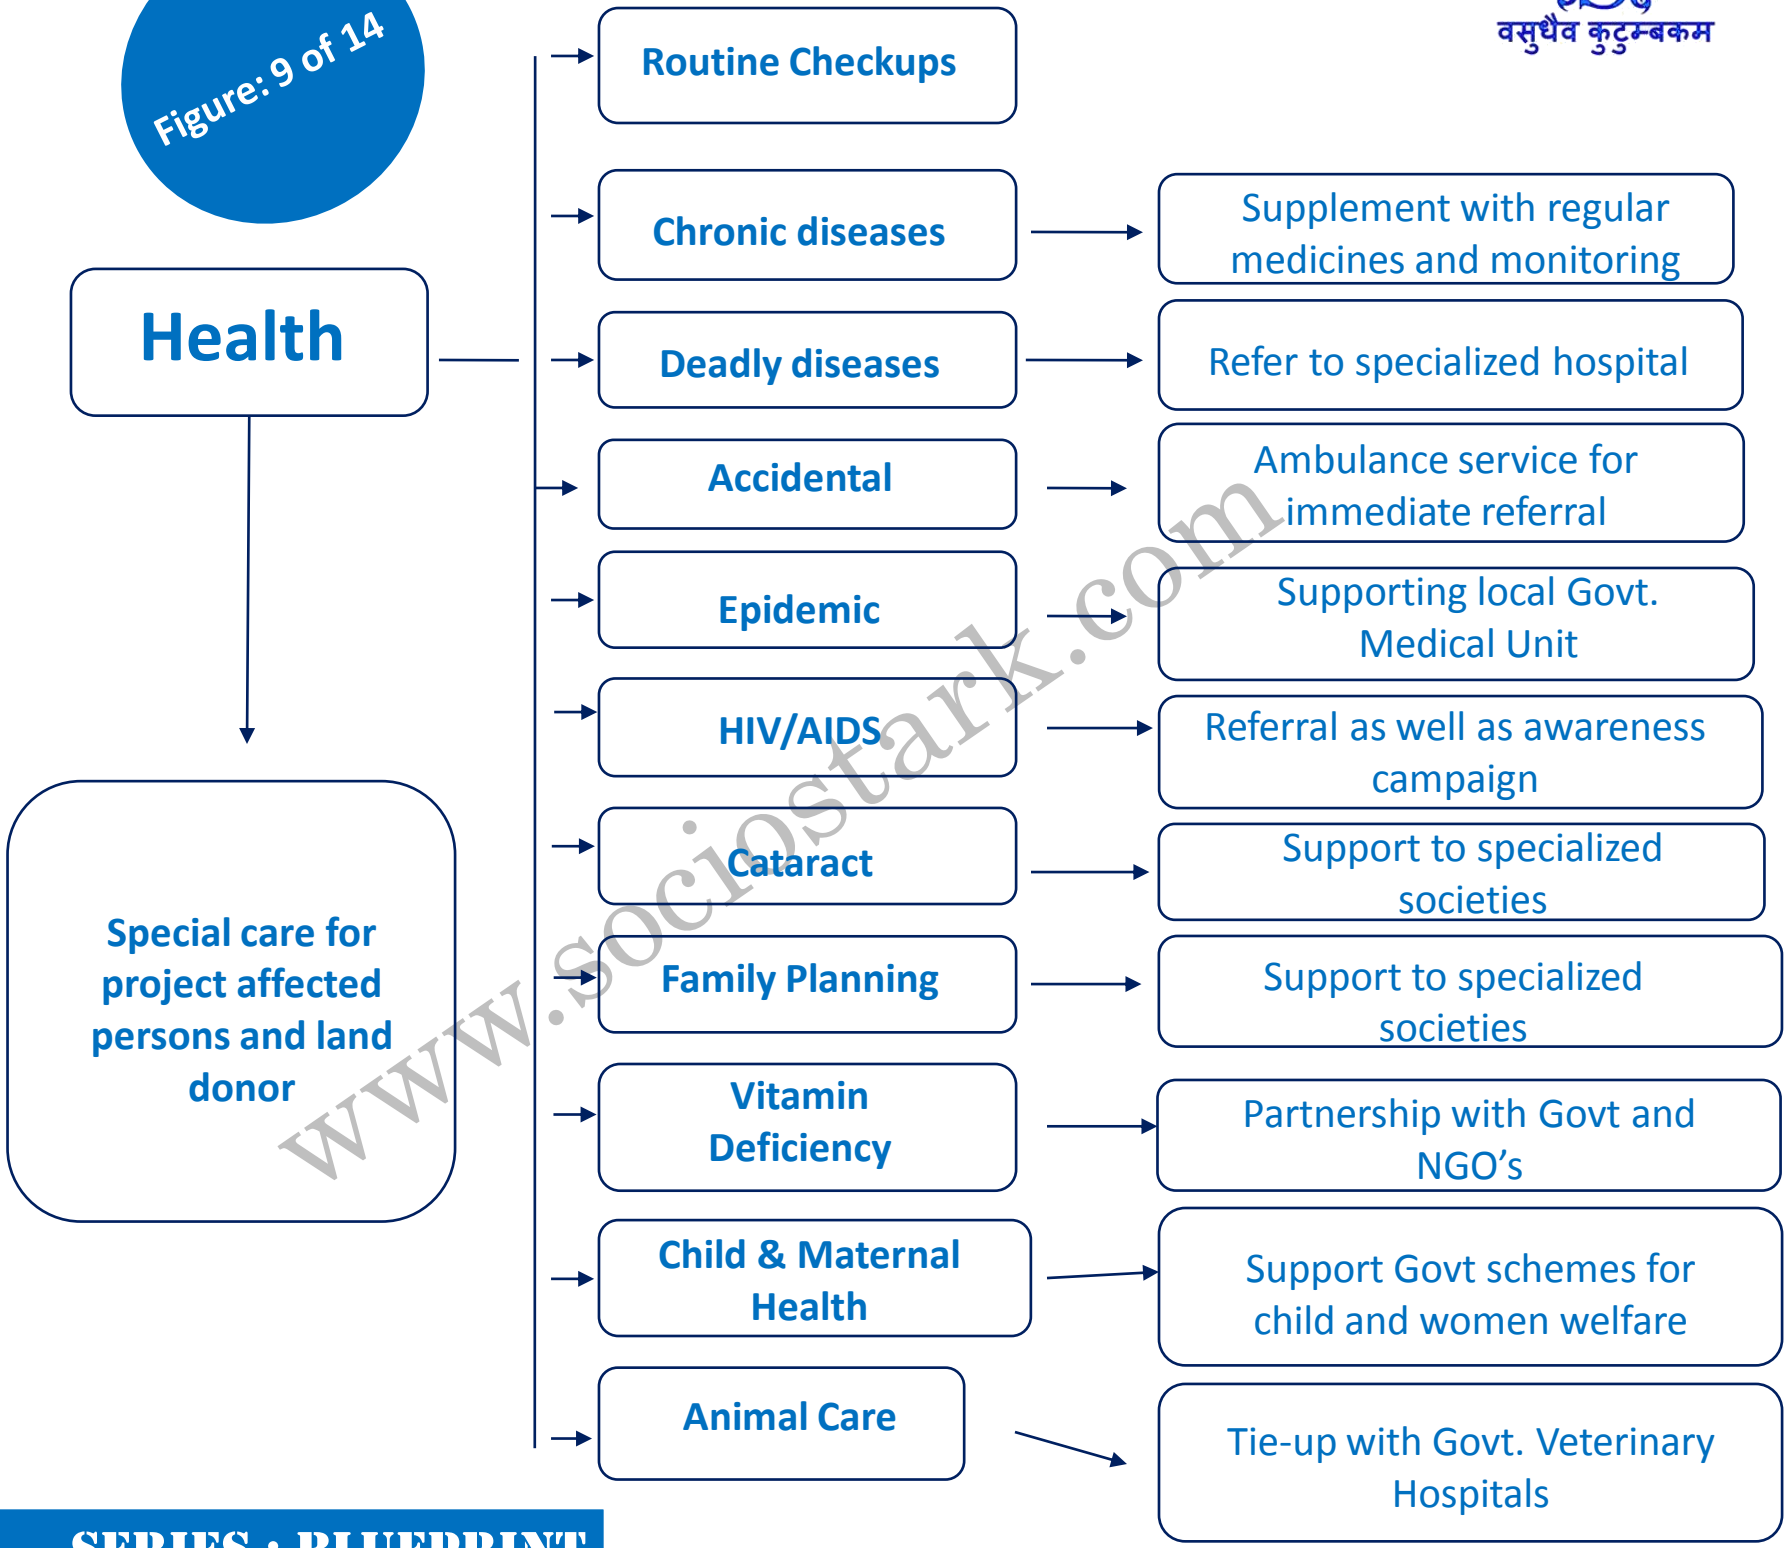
Figure: 9 of 14

वसुधैव कुटुम्बकम

Health

Special care for project affected persons and land donor

Routine Checkups

Chronic diseases

Supplement with regular medicines and monitoring

Deadly diseases

Refer to specialized hospital

Accidental

Ambulance service for immediate referral

Epidemic

Supporting local Govt. Medical Unit

HIV/AIDS

Referral as well as awareness campaign

Cataract

Support to specialized societies

Family Planning

Support to specialized societies

Vitamin Deficiency

Partnership with Govt and NGO's

Child & Maternal Health

Support Govt schemes for child and women welfare

Animal Care

Tie-up with Govt. Veterinary Hospitals

www.sociostark.com

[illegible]